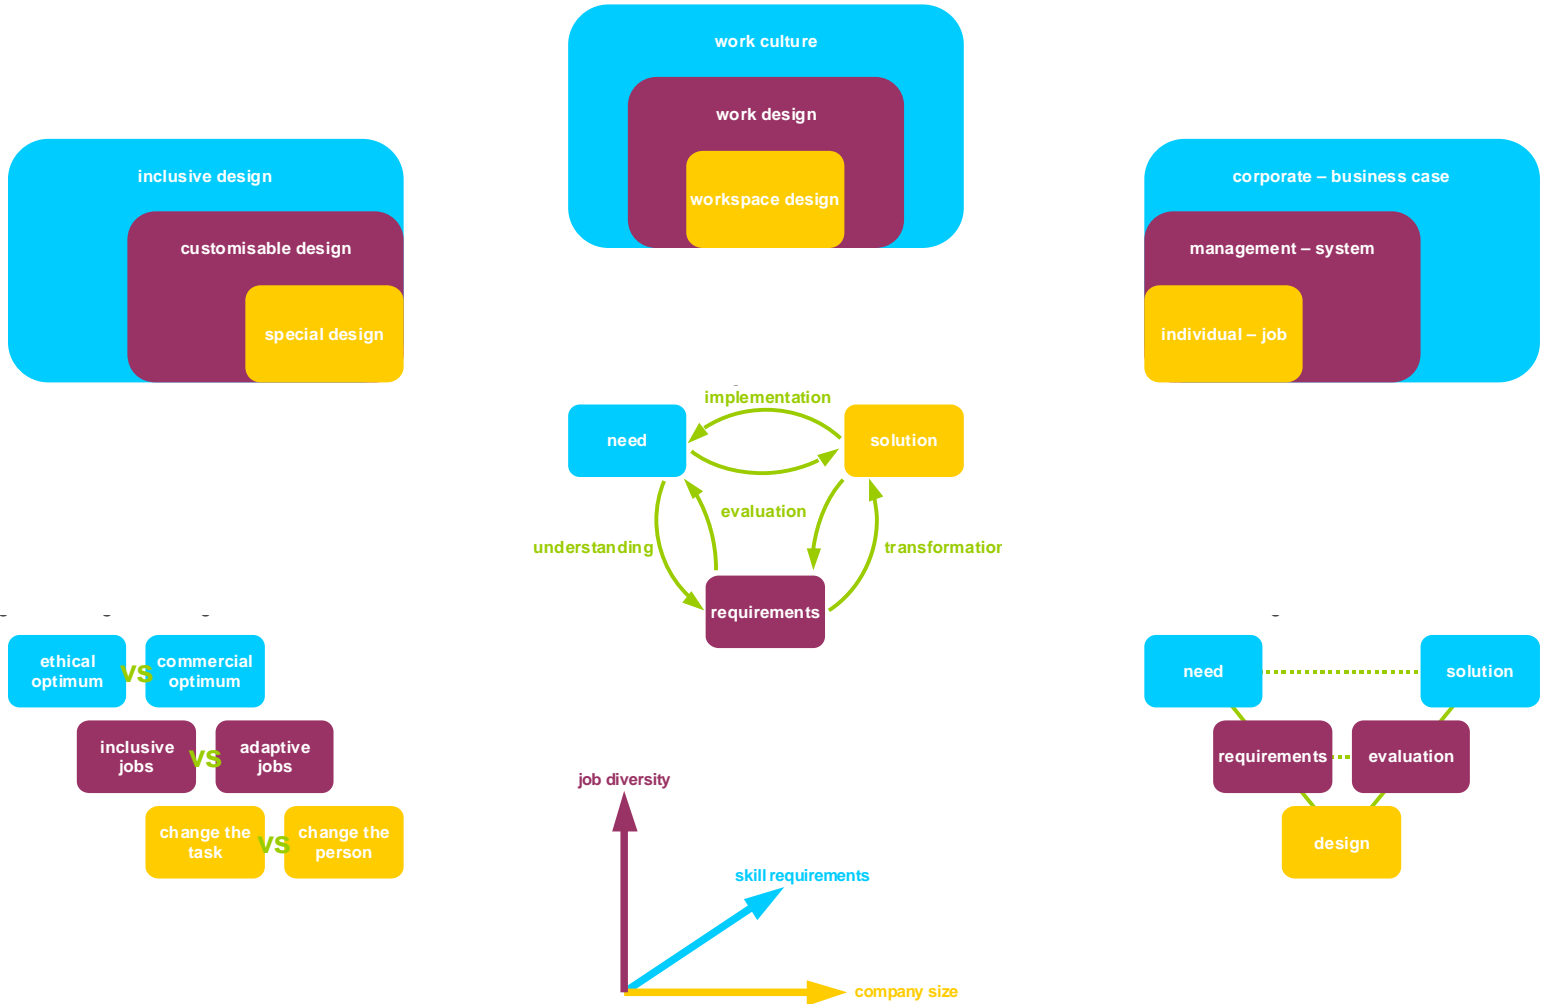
work culture

work design

workspace design

inclusive design

customisable design

special design

corporate – business case

management – system

individual – job

implementation

need

solution

evaluation

understanding

transformatior

requirements

ethical optimum VS commercial optimum

inclusive jobs VS adaptive jobs

change the task VS change the person

need

solution

requirements

evaluation

design

job diversity

skill requirements

company size